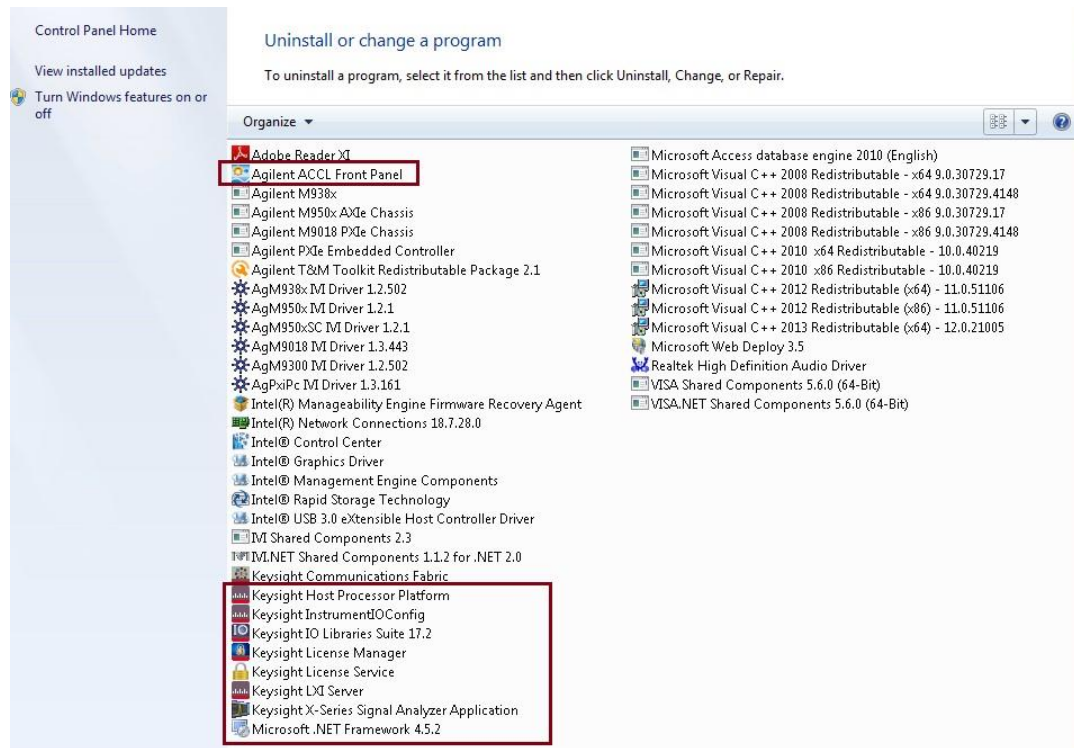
Control Panel Home

View installed updates

Turn Windows features on or off

Uninstall or change a program

To uninstall a program, select it from the list and then click Uninstall, Change, or Repair.

Organize ▾

Adobe Reader XI
Agilent ACCL Front Panel
Agilent M938x
Agilent M950x AXIe Chassis
Agilent M9018 PXIe Chassis
Agilent PXIe Embedded Controller
Agilent T&M Toolkit Redistributable Package 2.1
AgM938x IVI Driver 1.2.502
AgM950x IVI Driver 1.2.1
AgM950xSC IVI Driver 1.2.1
AgM9018 IVI Driver 1.3.443
AgM9300 IVI Driver 1.2.502
AgPxiPc IVI Driver 1.3.161
Intel(R) Manageability Engine Firmware Recovery Agent
Intel(R) Network Connections 18.7.28.0
Intel® Control Center
Intel® Graphics Driver
Intel® Management Engine Components
Intel® Rapid Storage Technology
Intel® USB 3.0 eXtensible Host Controller Driver
IVI Shared Components 2.3
IVI.NET Shared Components 1.1.2 for .NET 2.0
Keysight Communications Fabric
Keysight Host Processor Platform
Keysight InstrumentIOConfig
Keysight IO Libraries Suite 17.2
Keysight License Manager
Keysight License Service
Keysight LXI Server
Keysight X-Series Signal Analyzer Application
Microsoft .NET Framework 4.5.2

Microsoft Access database engine 2010 (English)
Microsoft Visual C++ 2008 Redistributable - x64 9.0.30729.17
Microsoft Visual C++ 2008 Redistributable - x64 9.0.30729.4148
Microsoft Visual C++ 2008 Redistributable - x86 9.0.30729.17
Microsoft Visual C++ 2008 Redistributable - x86 9.0.30729.4148
Microsoft Visual C++ 2010 x64 Redistributable - 10.0.40219
Microsoft Visual C++ 2010 x86 Redistributable - 10.0.40219
Microsoft Visual C++ 2012 Redistributable (x64) - 11.0.51106
Microsoft Visual C++ 2012 Redistributable (x86) - 11.0.51106
Microsoft Visual C++ 2013 Redistributable (x64) - 12.0.21005
Microsoft Web Deploy 3.5
Realtek High Definition Audio Driver
VISA Shared Components 5.6.0 (64-Bit)
VISA.NET Shared Components 5.6.0 (64-Bit)